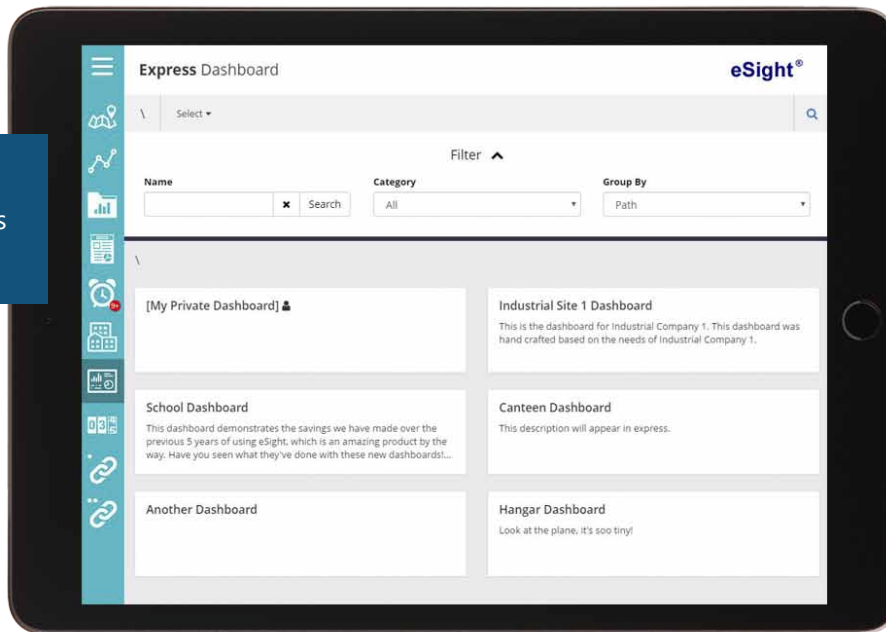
s

Express Dashboard

eSight®

\ Select ▾

Filter ^

Name

× Search

Category

All

Group By

Path

\

[My Private Dashboard]

Industrial Site 1 Dashboard

This is the dashboard for Industrial Company 1. This dashboard was hand crafted based on the needs of Industrial Company 1.

School Dashboard

This dashboard demonstrates the savings we have made over the previous 5 years of using eSight, which is an amazing product by the way. Have you seen what they've done with these new dashboards!...

Canteen Dashboard

This description will appear in express.

Another Dashboard

Hangar Dashboard

Look at the plane, it's soo tiny!

9+

0 3